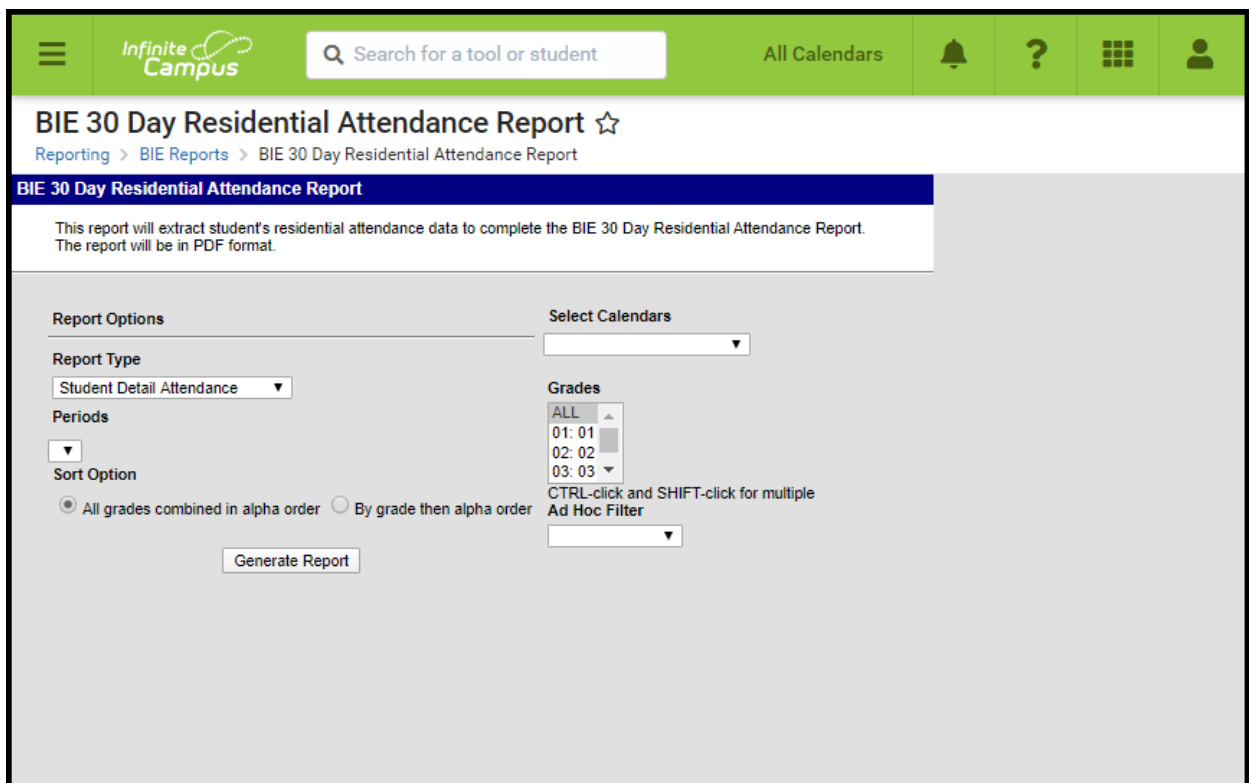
Infinite Campus

Search for a tool or student

All Calendars

BIE 30 Day Residential Attendance Report ☆

Reporting > BIE Reports > BIE 30 Day Residential Attendance Report

BIE 30 Day Residential Attendance Report

This report will extract student's residential attendance data to complete the BIE 30 Day Residential Attendance Report. The report will be in PDF format.

Report Options

Report Type

Student Detail Attendance

Periods

Sort Option

All grades combined in alpha order

By grade then alpha order

Generate Report

Select Calendars

Grades

ALL
01: 01
02: 02
03: 03

CTRL-click and SHIFT-click for multiple

Ad Hoc Filter